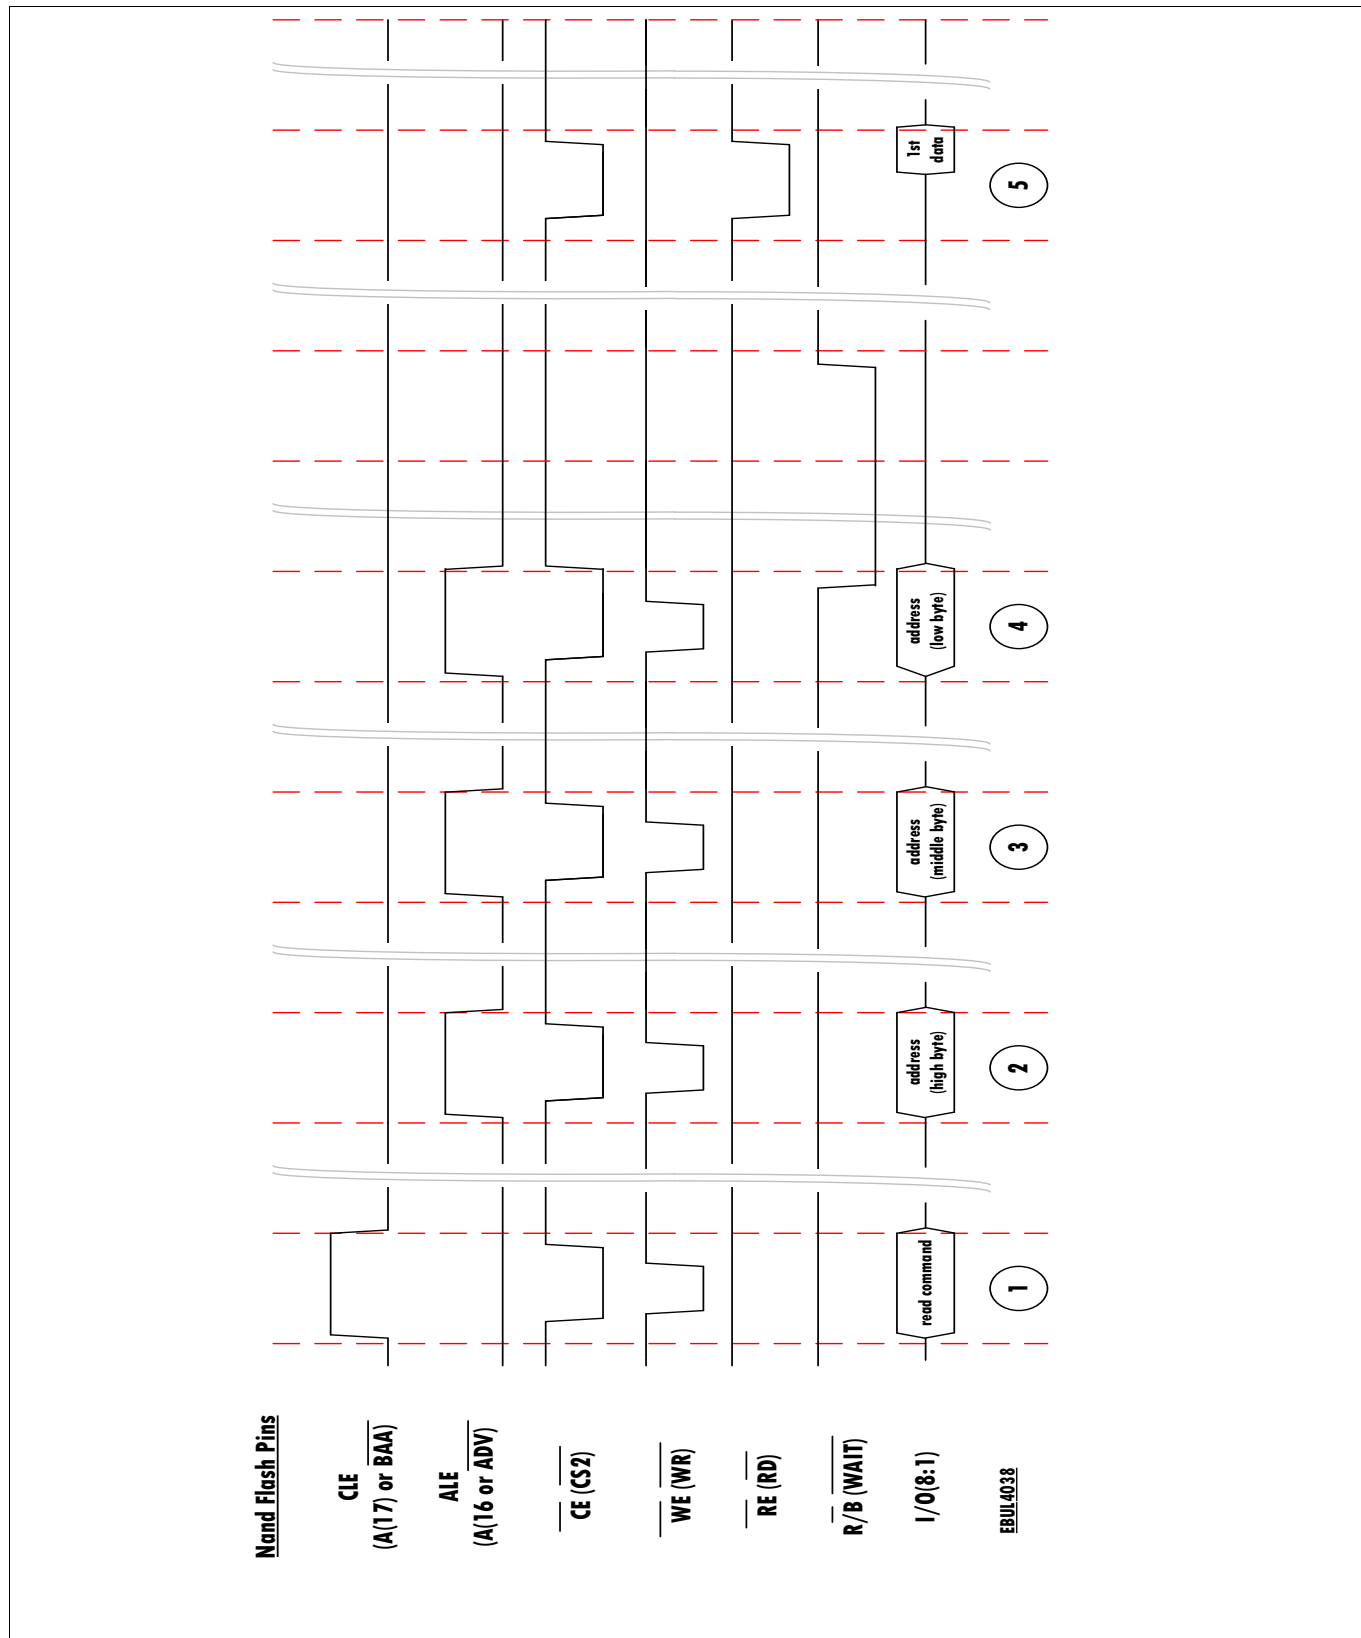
Nand Flash Pins

CLE
(A(17) or $\overline{BAA}$)

ALE
(A(16 or $\overline{ADV}$)

$\overline{CE}$ ($\overline{CS2}$)

$\overline{WE}$ ($\overline{WR}$)

$\overline{RE}$ ($\overline{RD}$)

R/$\overline{B}$ ($\overline{WAIT}$)

I/O(8:1)

EBUL4038

read command

1

address (high byte)

2

address (middle byte)

3

address (low byte)

4

1st data

5